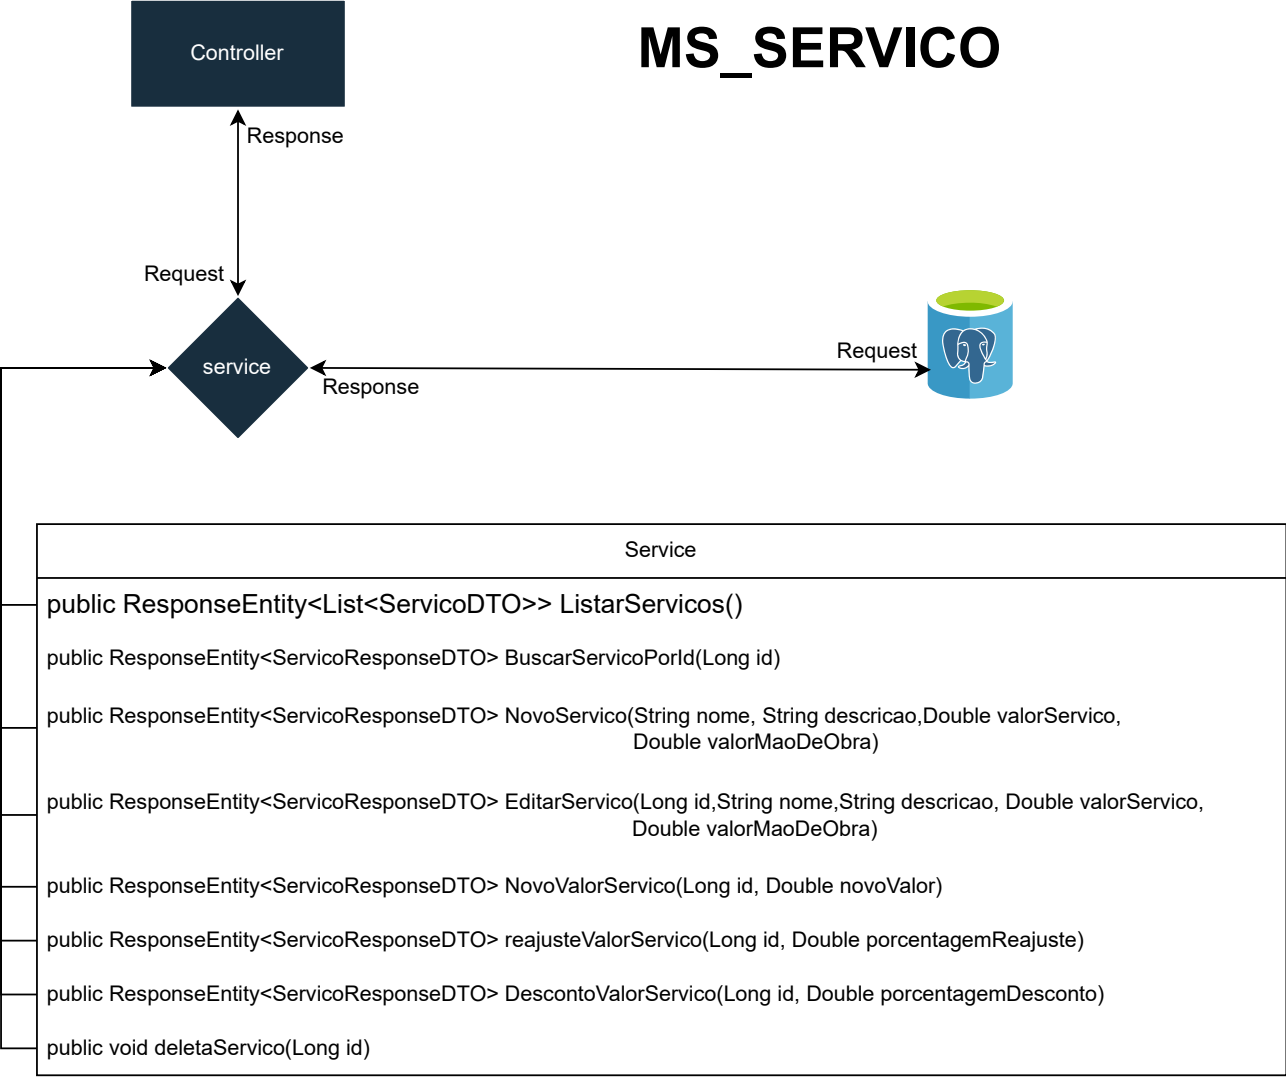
Controller

MS_SERVICO

Response

Request

service

Response

Request

Service

public ResponseEntity<List<ServicoDTO>> ListarServicos()

public ResponseEntity<ServicoResponseDTO> BuscarServicoPorId(Long id)

public ResponseEntity<ServicoResponseDTO> NovoServico(String nome, String descricao,Double valorServico, Double valorMaoDeObra)

public ResponseEntity<ServicoResponseDTO> EditarServico(Long id,String nome,String descricao, Double valorServico, Double valorMaoDeObra)

public ResponseEntity<ServicoResponseDTO> NovoValorServico(Long id, Double novoValor)

public ResponseEntity<ServicoResponseDTO> reajusteValorServico(Long id, Double porcentagemReajuste)

public ResponseEntity<ServicoResponseDTO> DescontoValorServico(Long id, Double porcentagemDesconto)

public void deletaServico(Long id)